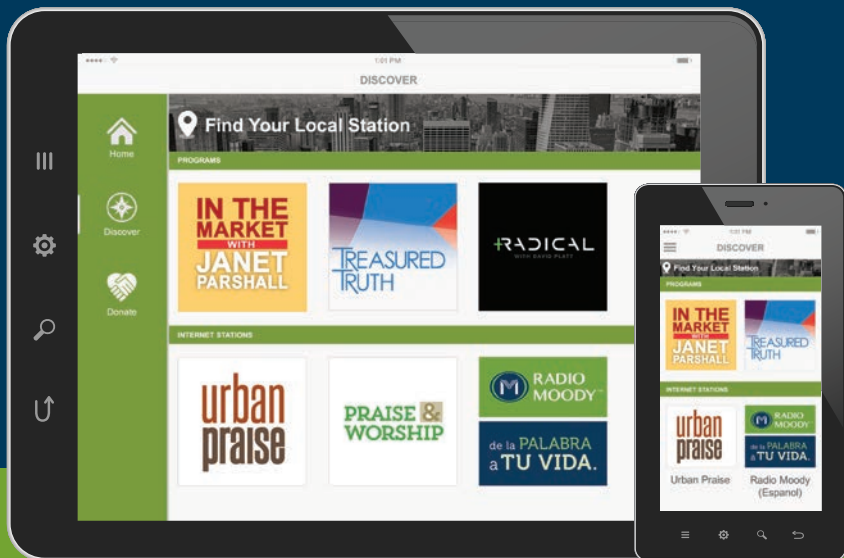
1:01 PM
DISCOVER

Home
Discover
Donate

Find Your Local Station

PROGRAMS

IN THE MARKET WITH JANET PARSHALL

TREASURED TRUTH

RADICAL
WITH DAVID PLATT

INTERNET STATIONS

urban praise

PRAISE & WORSHIP

RADIO MOODY

de la PALABRA a TU VIDA.

1:01 PM
DISCOVER
Find Your Local Station
PROGRAMS
IN THE MARKET WITH JANET PARSHALL
TREASURED TRUTH
INTERNET STATIONS
urban praise
RADIO MOODY
de la PALABRA a TU VIDA.
Urban Praise
Radio Moody (Espanol)